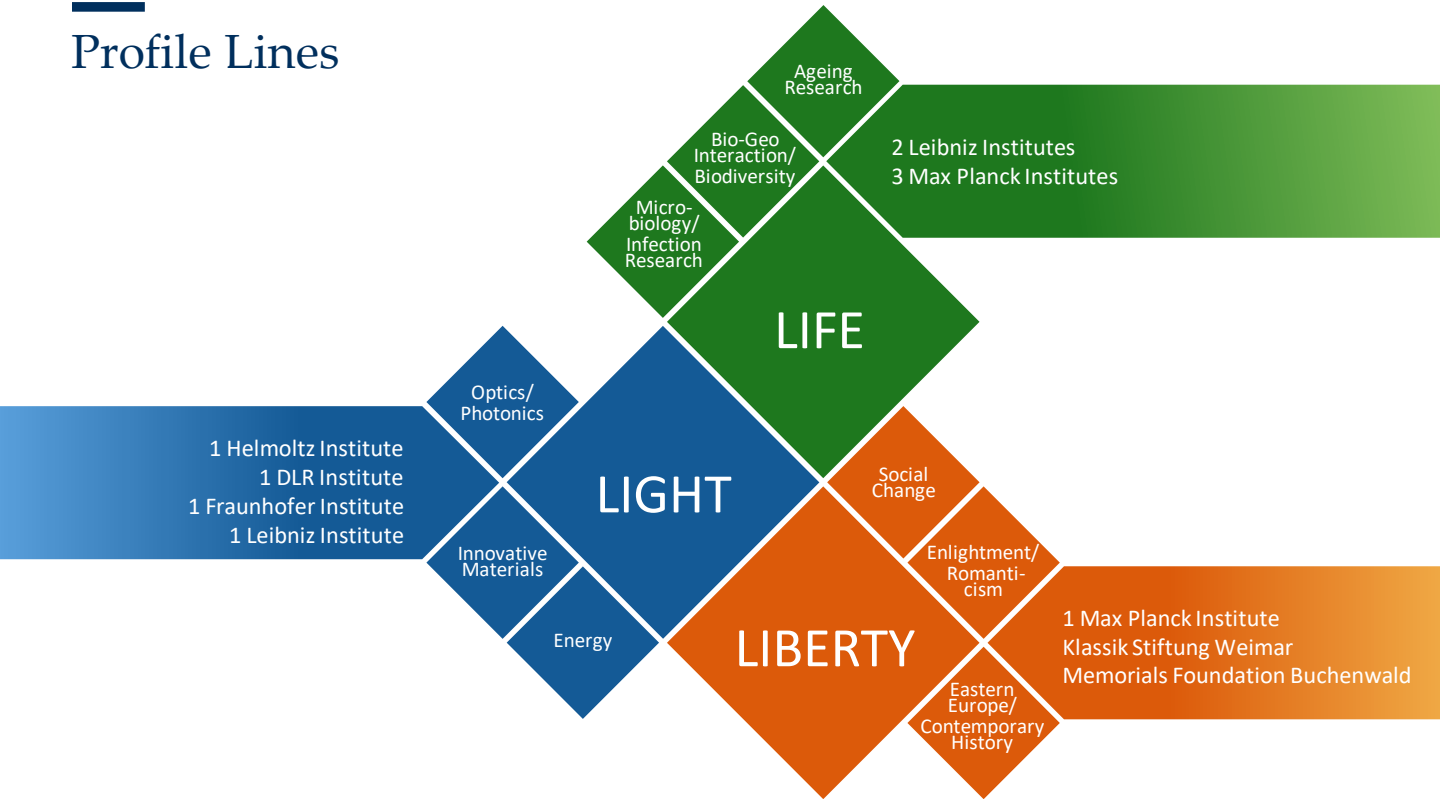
Profile Lines

Ageing Research

Bio-Geo Interaction/ Biodiversity

Micro-biology/ Infection Research

2 Leibniz Institutes
3 Max Planck Institutes

LIFE

Optics/ Photonics

1 Helmoltz Institute
1 DLR Institute
1 Fraunhofer Institute
1 Leibniz Institute

LIGHT

Innovative Materials

Energy

Social Change

Enlightment/ Romanticism

1 Max Planck Institute
Klassik Stiftung Weimar
Memorials Foundation Buchenwald

LIBERTY

Eastern Europe/ Contemporary History